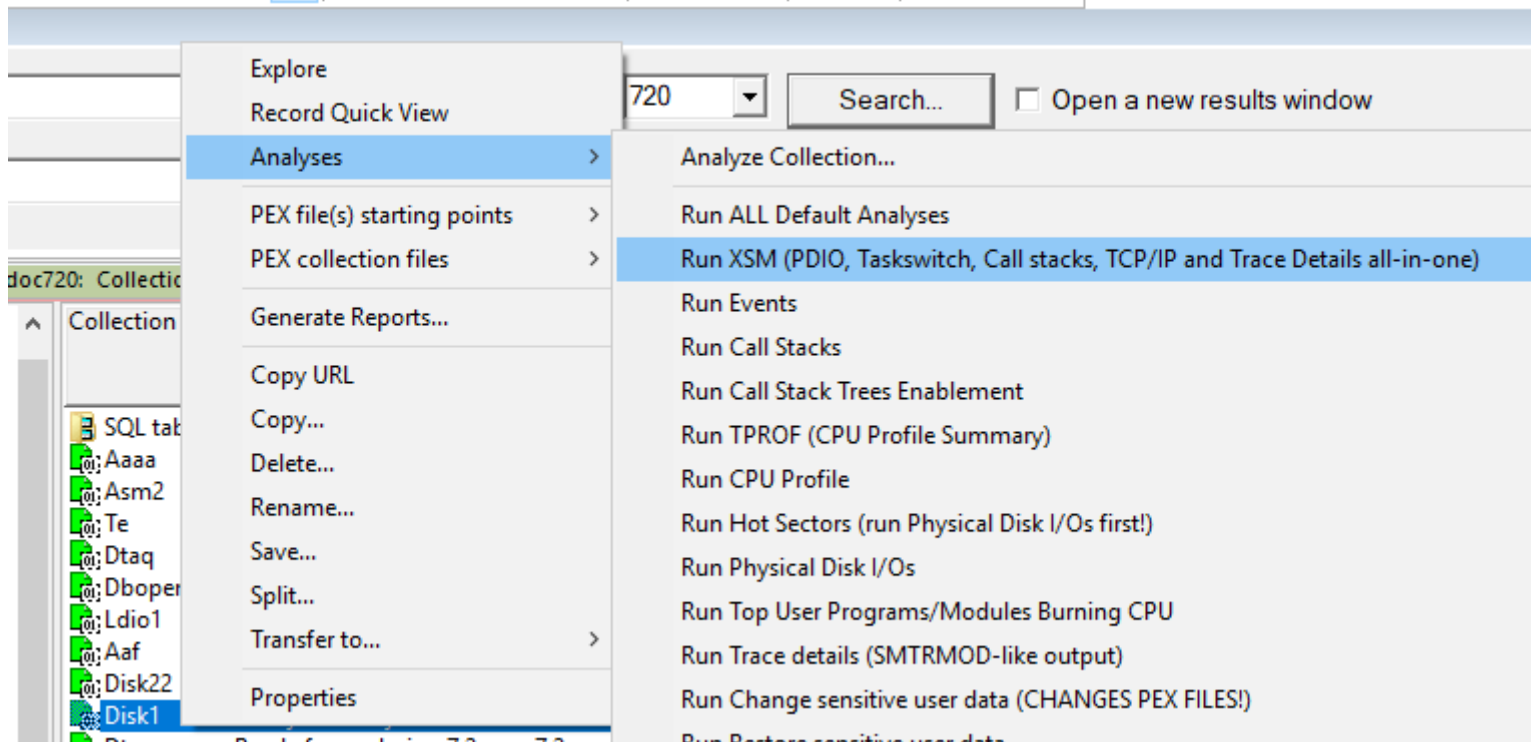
720
Search...
Open a new results window
doc720: Collectio
Collection
SQL tab
Aaaa
Asm2
Te
Dtaq
Dboper
Ldio1
Aaf
Disk22
Disk1

Explore
Record Quick View
Analyses
PEX file(s) starting points
PEX collection files
Generate Reports...
Copy URL
Copy...
Delete...
Rename...
Save...
Split...
Transfer to...
Properties

Analyze Collection...
Run ALL Default Analyses
Run XSM (PDIO, Taskswitch, Call stacks, TCP/IP and Trace Details all-in-one)
Run Events
Run Call Stacks
Run Call Stack Trees Enablement
Run TPROF (CPU Profile Summary)
Run CPU Profile
Run Hot Sectors (run Physical Disk I/Os first!)
Run Physical Disk I/Os
Run Top User Programs/Modules Burning CPU
Run Trace details (SMTRMOD-like output)
Run Change sensitive user data (CHANGES PEX FILES!)
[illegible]